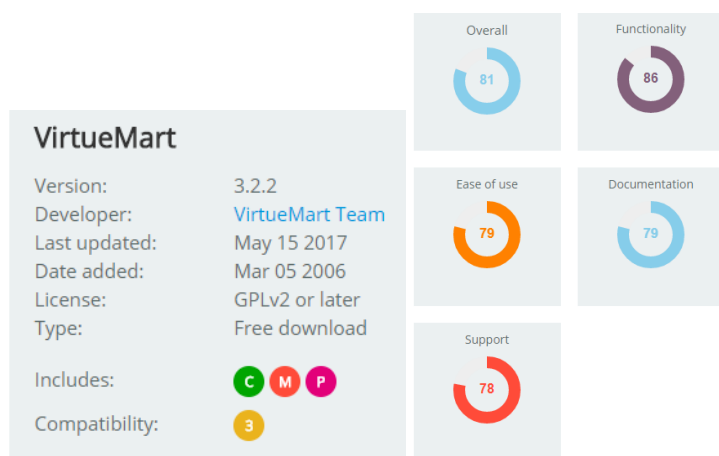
VirtueMart

| | |
|---|---|
| Version: | 3.2.2 |
| Developer: | VirtueMart Team |
| Last updated: | May 15 2017 |
| Date added: | Mar 05 2006 |
| License: | GPLv2 or later |
| Type: | Free download |
| Includes: | C M P |
| Compatibility: | 3 |

Overall
81

Functionality
86

Ease of use
79

Documentation
79

Support
78